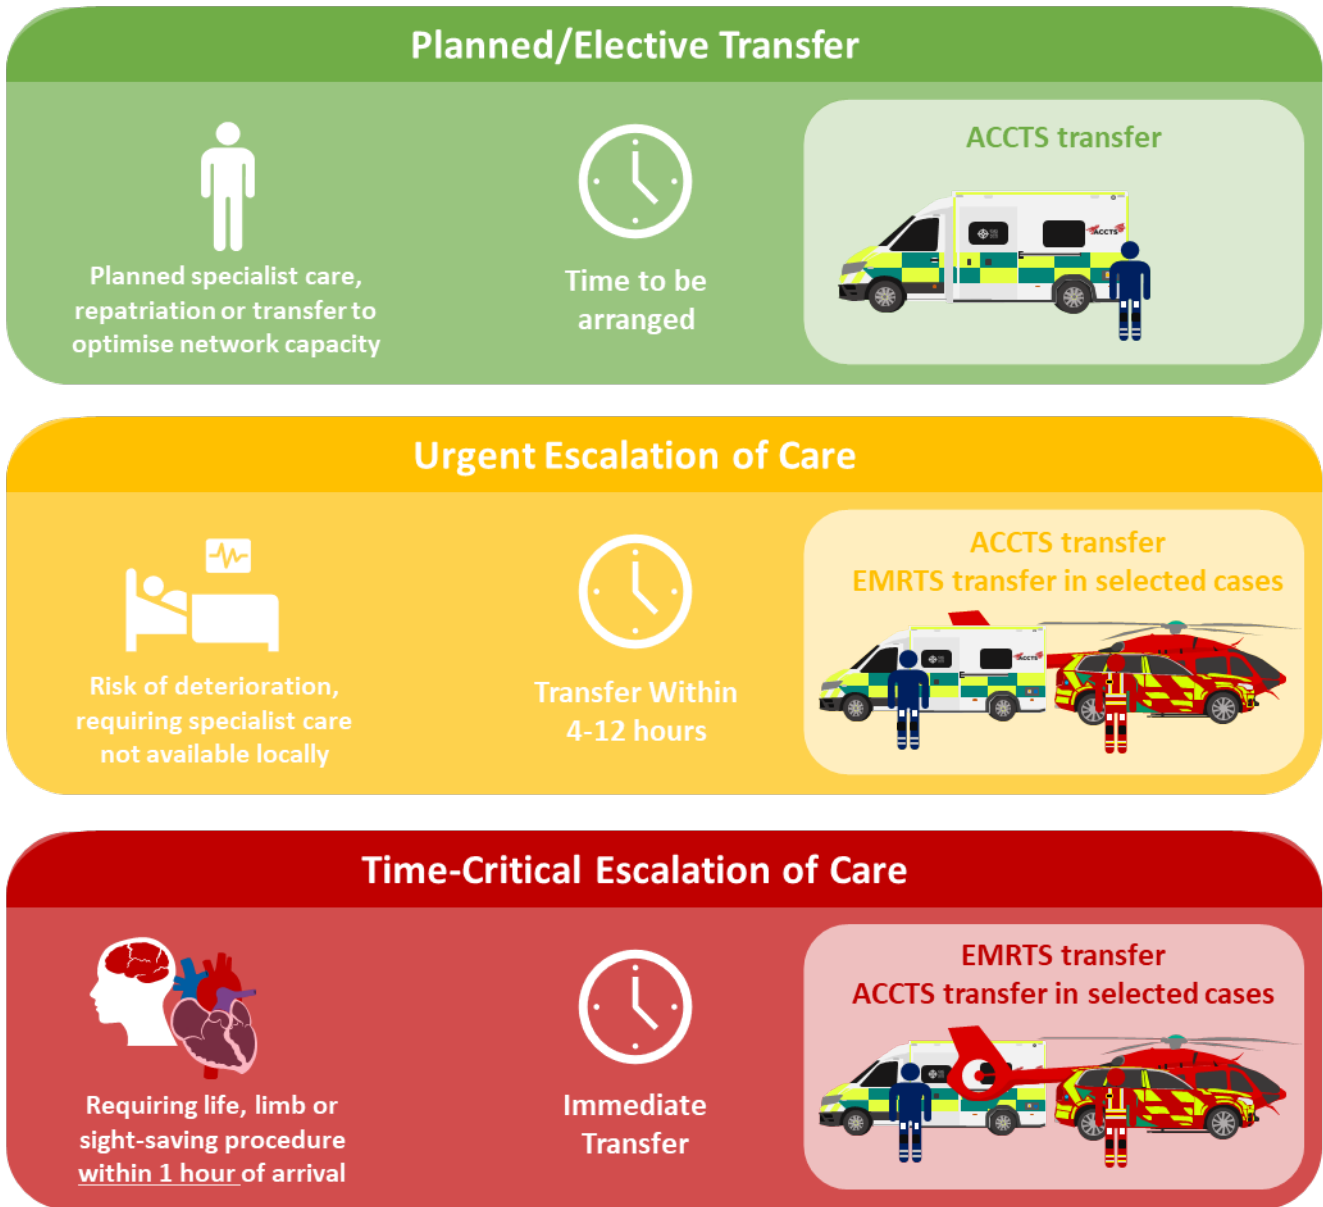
Planned/Elective Transfer

Planned specialist care, repatriation or transfer to optimise network capacity

Time to be arranged

ACCTS transfer

ACCTS

Urgent Escalation of Care

Risk of deterioration, requiring specialist care not available locally

Transfer Within 4-12 hours

ACCTS transfer
EMRTS transfer in selected cases

Time-Critical Escalation of Care

Requiring life, limb or sight-saving procedure within 1 hour of arrival

Immediate Transfer

EMRTS transfer
ACCTS transfer in selected cases